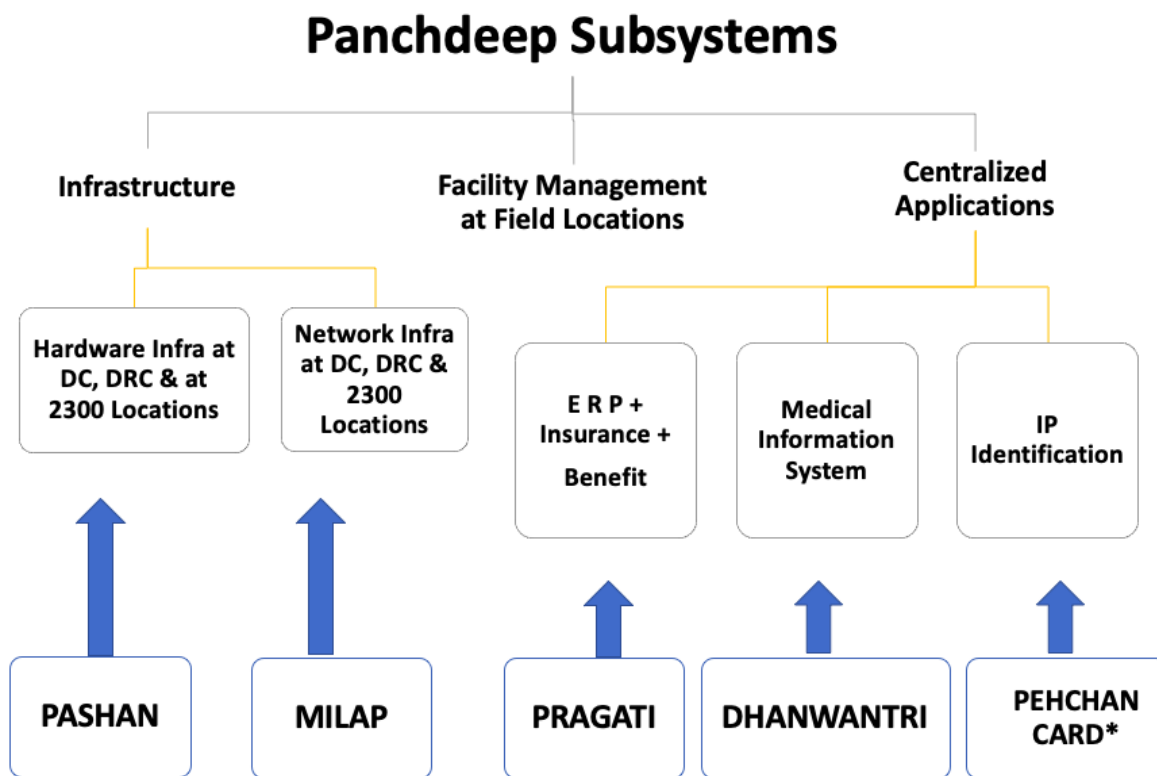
Panchdeep Subsystems

Infrastructure

Facility Management at Field Locations

Centralized Applications

Hardware Infra at DC, DRC & at 2300 Locations

Network Infra at DC, DRC & 2300 Locations

E R P + Insurance + Benefit

Medical Information System

IP Identification

PASHAN

MILAP

PRAGATI

DHANWANTRI

PEHCHAN CARD*